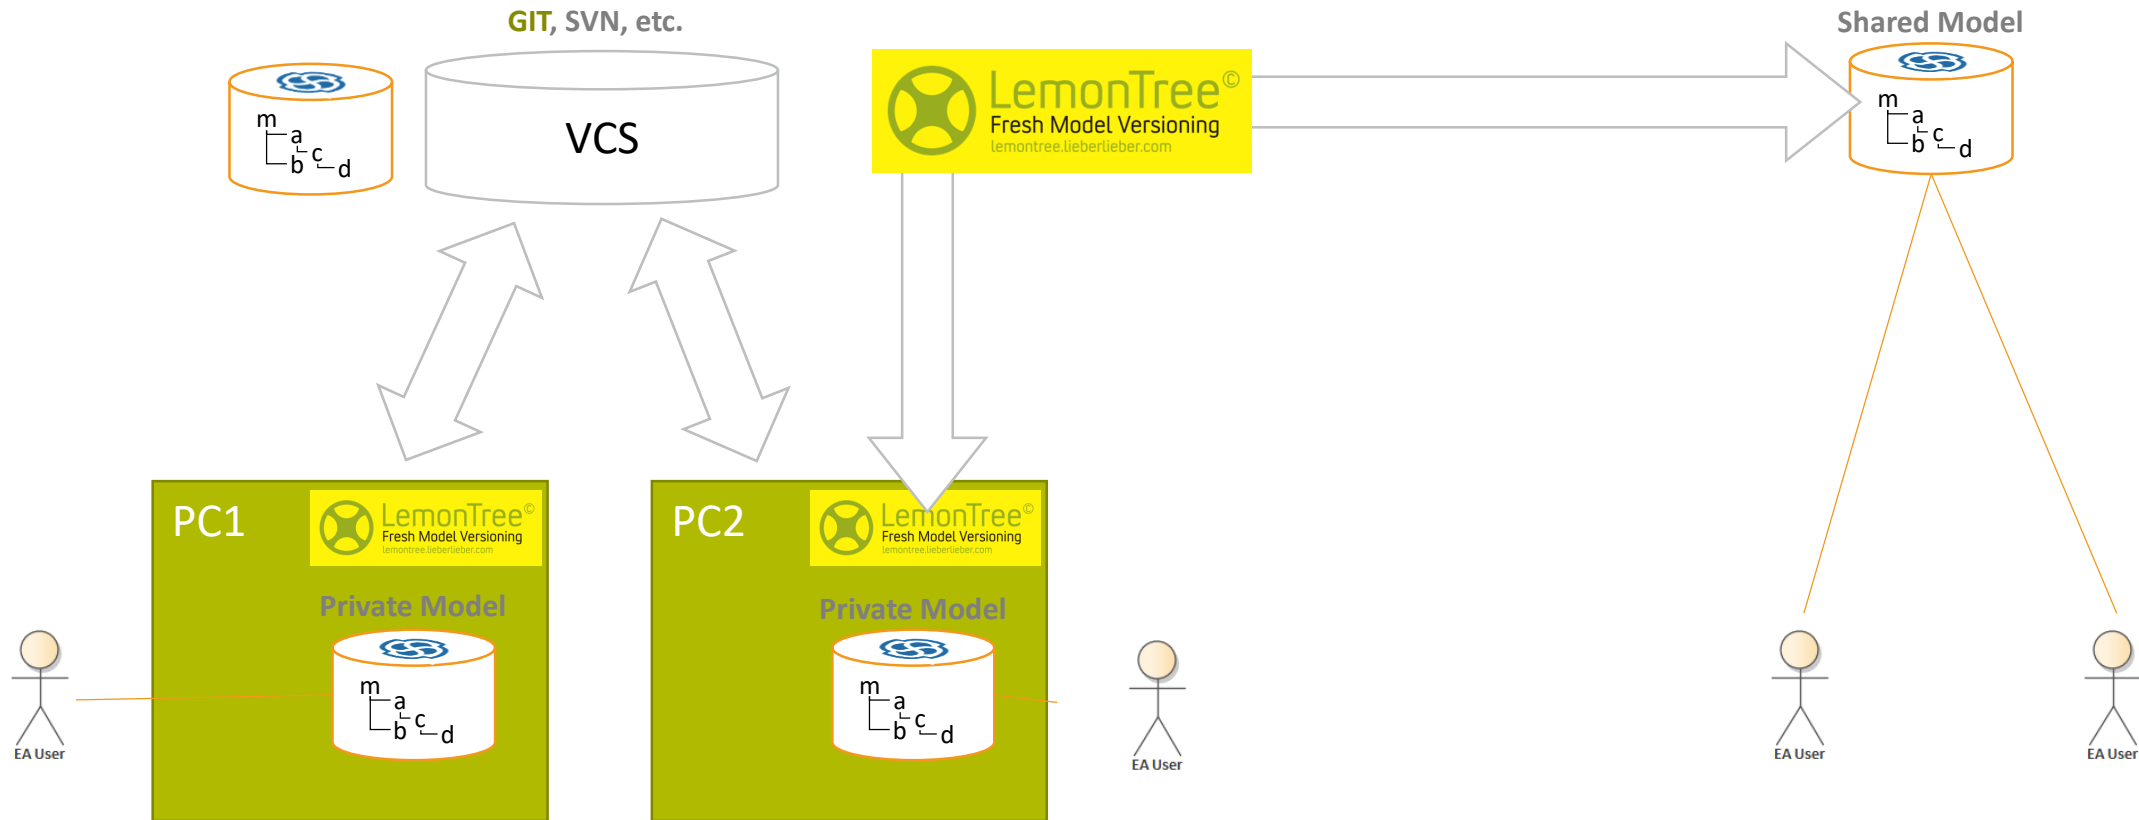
GIT, SVN, etc.

m
a
b
c
d

VCS

LemonTree©
Fresh Model Versioning
lemontree.lieberlieber.com

Shared Model

m
a
b
c
d

PC1

LemonTree©
Fresh Model Versioning
lemontree.lieberlieber.com

Private Model

m
a
b
c
d

PC2

LemonTree©
Fresh Model Versioning
lemontree.lieberlieber.com

Private Model

m
a
b
c
d

EA User

EA User

EA User

EA User